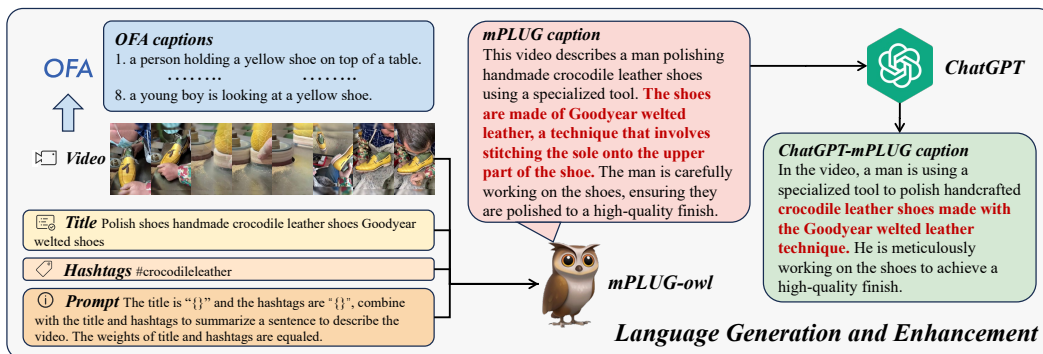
OFA

OFA captions
1. a person holding a yellow shoe on top of a table.
……..   ……..
8. a young boy is looking at a yellow shoe.

Video

Title Polish shoes handmade crocodile leather shoes Goodyear welted shoes

Hashtags #crocodileleather

Prompt The title is "{}" and the hashtags are "{}", combine with the title and hashtags to summarize a sentence to describe the video. The weights of title and hashtags are equaled.

mPLUG caption
This video describes a man polishing handmade crocodile leather shoes using a specialized tool. The shoes are made of Goodyear welted leather, a technique that involves stitching the sole onto the upper part of the shoe. The man is carefully working on the shoes, ensuring they are polished to a high-quality finish.

mPLUG-owl

ChatGPT

ChatGPT-mPLUG caption
In the video, a man is using a specialized tool to polish handcrafted crocodile leather shoes made with the Goodyear welted leather technique. He is meticulously working on the shoes to achieve a high-quality finish.

Language Generation and Enhancement